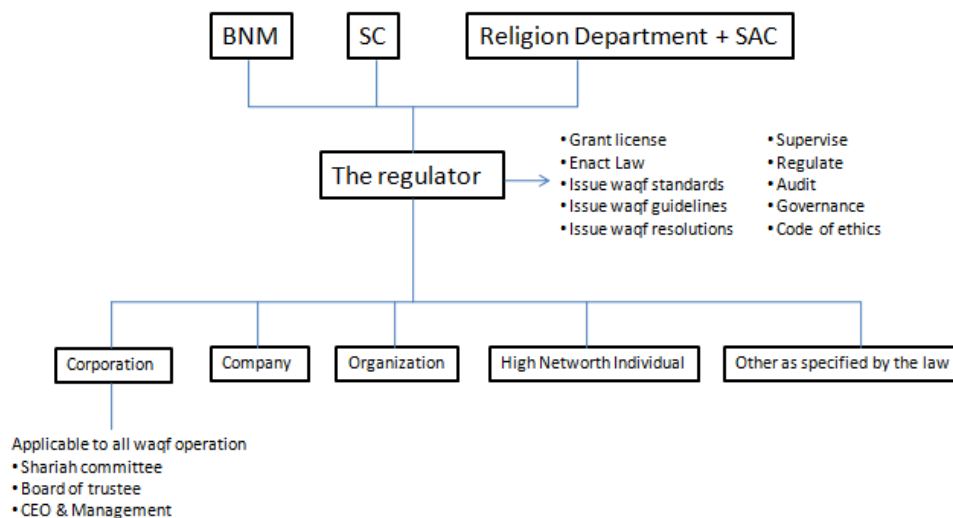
BNM

SC

Religion Department + SAC

The regulator

• Grant license
• Enact Law
• Issue waqf standards
• Issue waqf guidelines
• Issue waqf resolutions

• Supervise
• Regulate
• Audit
• Governance
• Code of ethics

Corporation

Company

Organization

High Networth Individual

Other as specified by the law

Applicable to all waqf operation
• Shariah committee
• Board of trustee
• CEO & Management